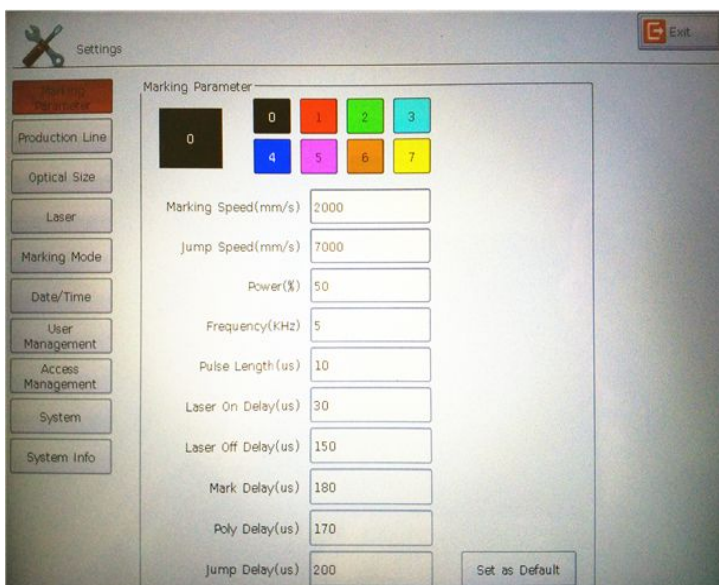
Settings

Exit

Marking Parameter

Production Line

Optical Size

Laser

Marking Mode

Date/Time

User Management

Access Management

System

System Info

Marking Parameter

0

0 1 2 3
4 5 6 7

Marking Speed(mm/s) 2000

Jump Speed(mm/s) 7000

Power(%) 50

Frequency(KHz) 5

Pulse Length(us) 10

Laser On Delay(us) 30

Laser Off Delay(us) 150

Mark Delay(us) 180

Poly Delay(us) 170

Jump Delay(us) 200

Set as Default